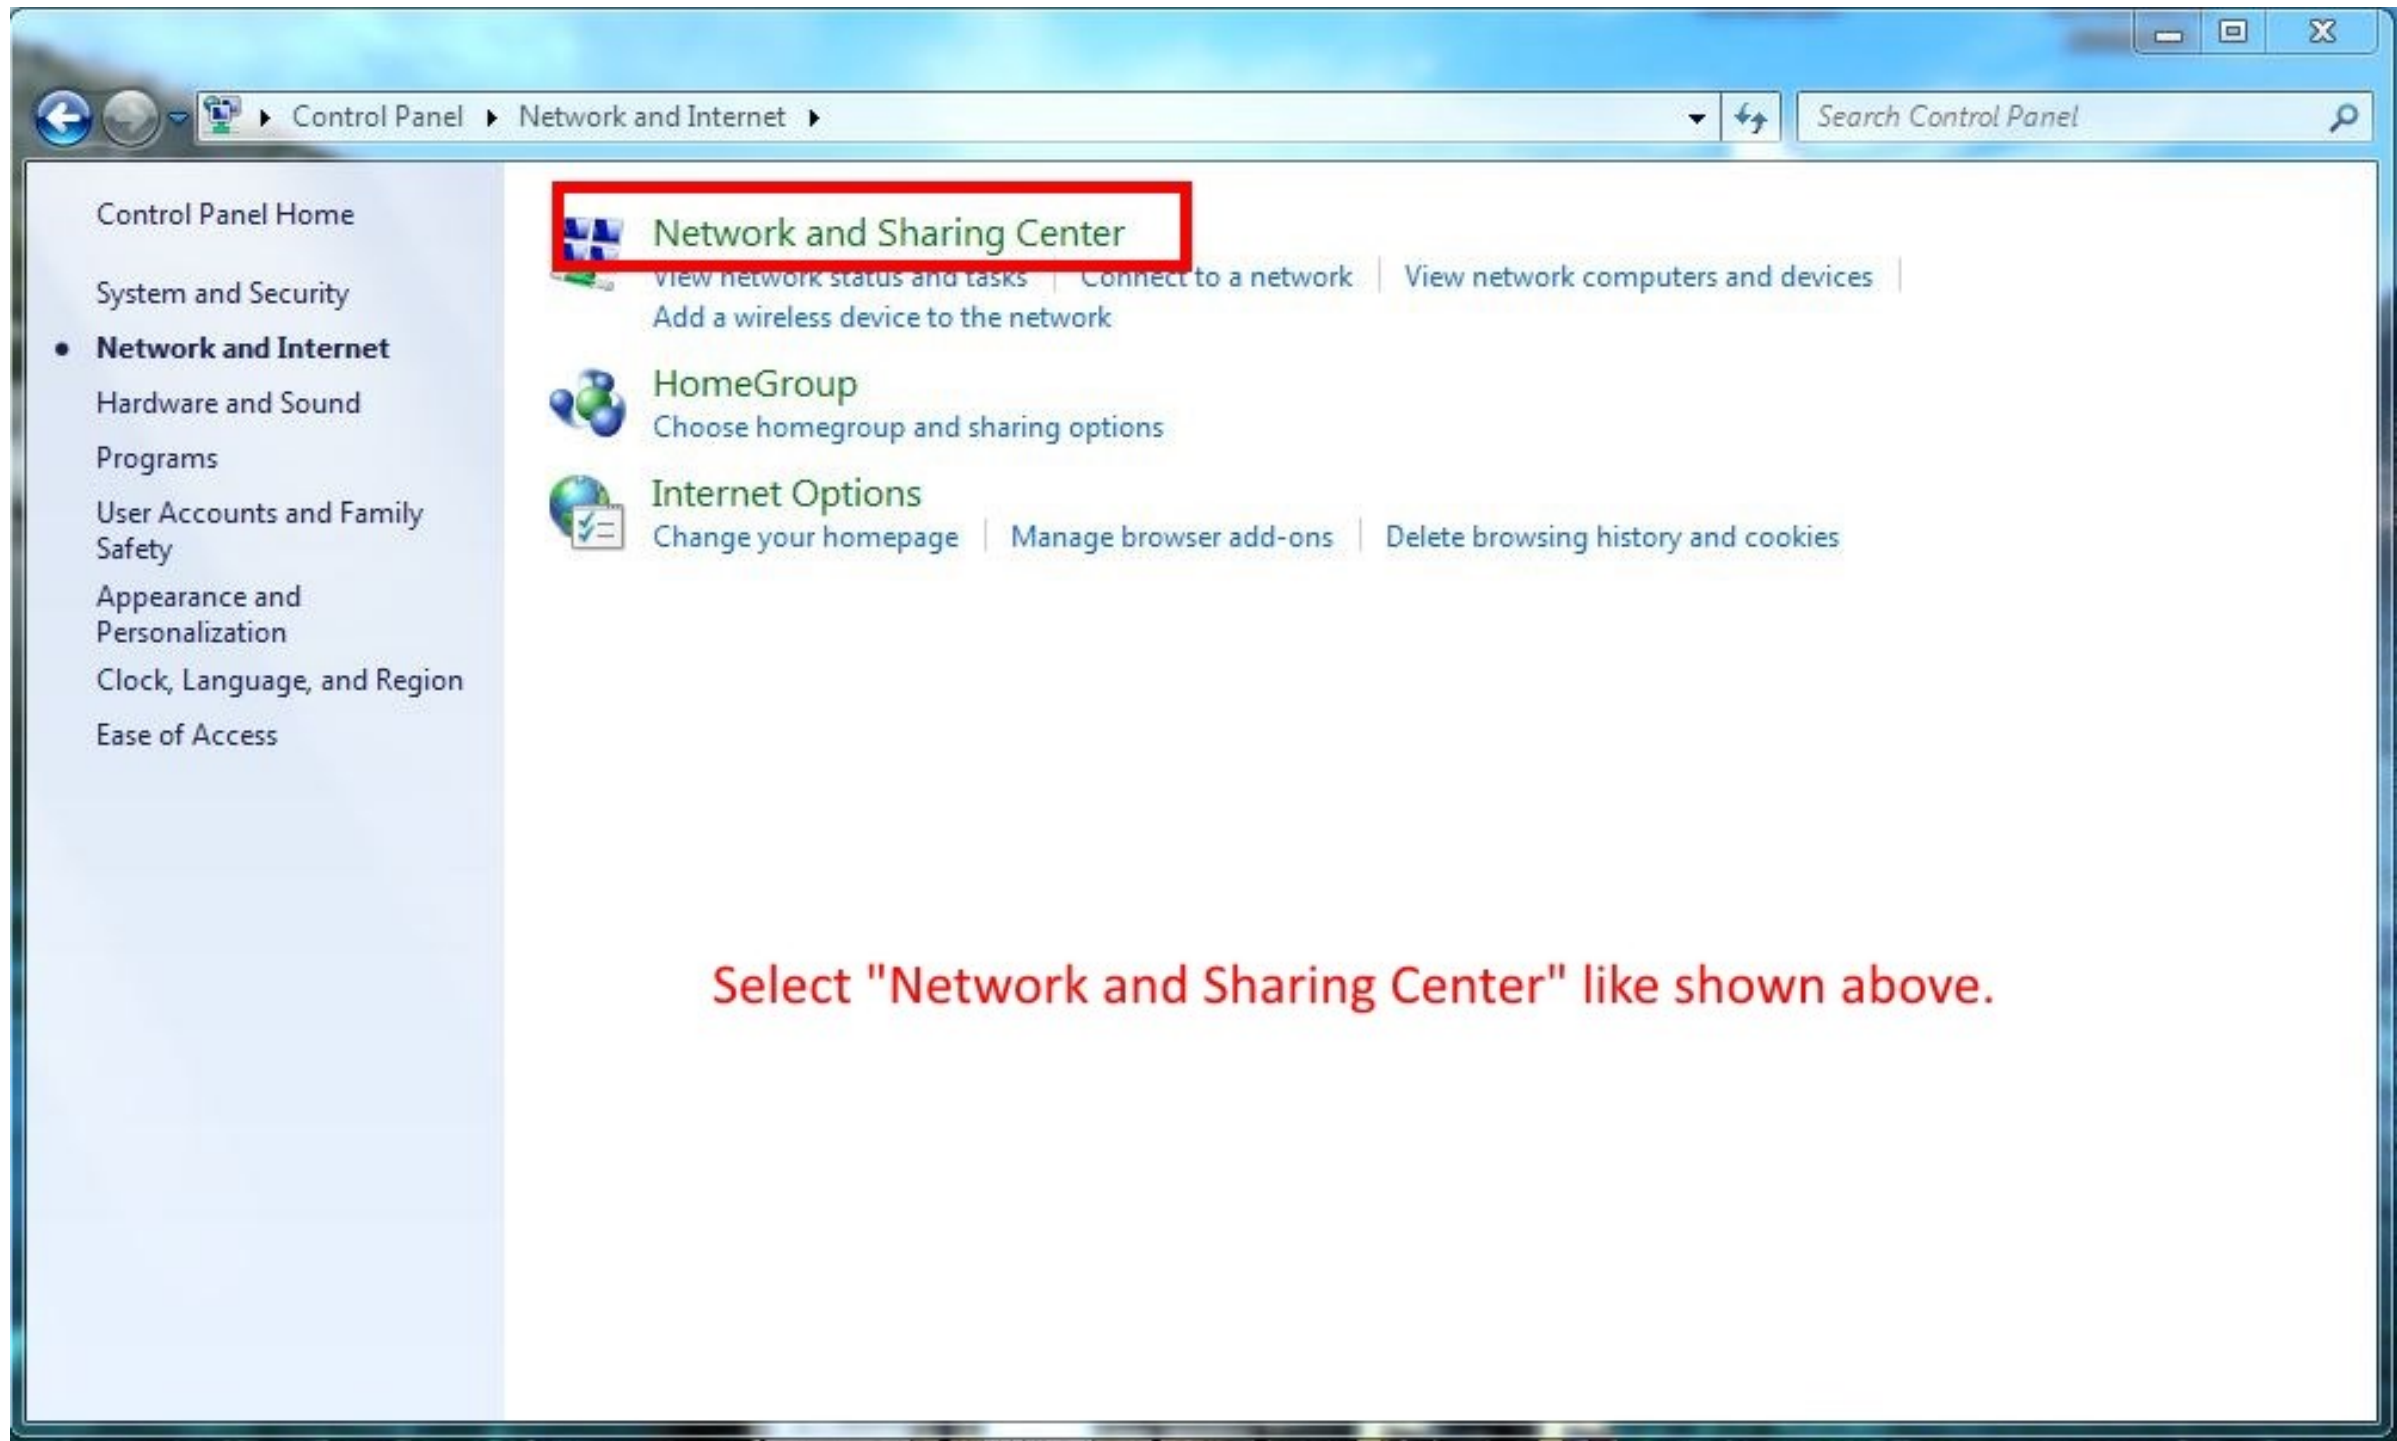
Control Panel ▸ Network and Internet ▸

Search Control Panel

Control Panel Home

System and Security

Network and Internet

Hardware and Sound

Programs

User Accounts and Family Safety

Appearance and Personalization

Clock, Language, and Region

Ease of Access

Network and Sharing Center

View network status and tasks | Connect to a network | View network computers and devices | Add a wireless device to the network

HomeGroup

Choose homegroup and sharing options

Internet Options

Change your homepage | Manage browser add-ons | Delete browsing history and cookies

Select "Network and Sharing Center" like shown above.